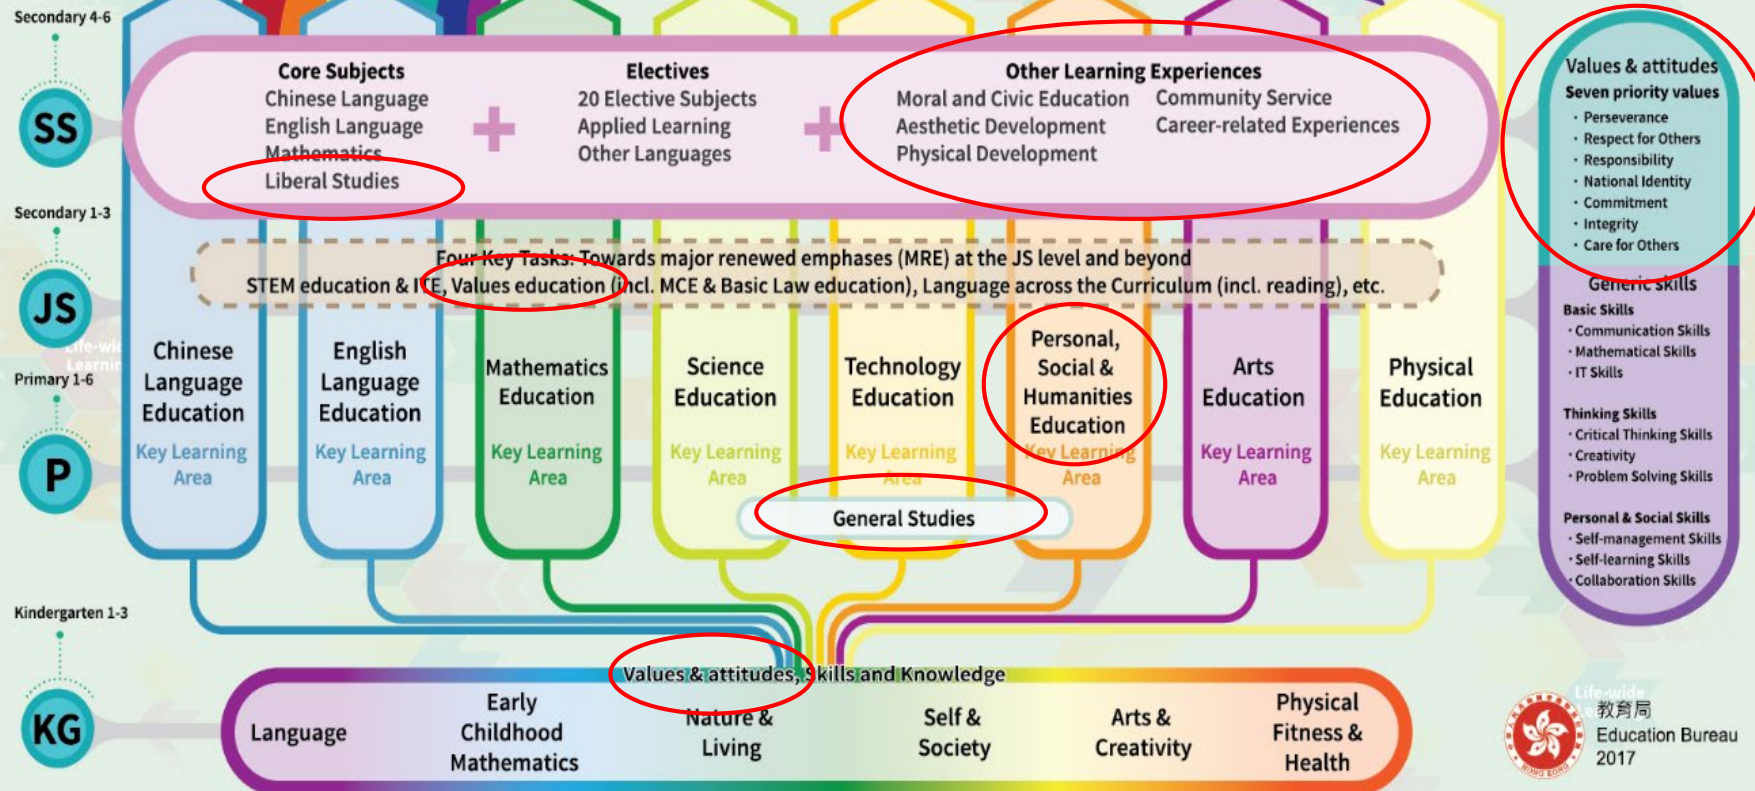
Secondary 4-6

SS

Core Subjects
Chinese Language
English Language
Mathematics
Liberal Studies

+

Electives
20 Elective Subjects
Applied Learning
Other Languages

+

Other Learning Experiences
Moral and Civic Education
Aesthetic Development
Physical Development
Community Service
Career-related Experiences

Values & attitudes
Seven priority values
· Perseverance
· Respect for Others
· Responsibility
· National Identity
· Commitment
· Integrity
· Care for Others

Secondary 1-3

JS

Four Key Tasks: Towards major renewed emphases (MRE) at the JS level and beyond
STEM education & ITE, Values education (incl. MCE & Basic Law education), Language across the Curriculum (incl. reading), etc.

Generic skills
Basic Skills
· Communication Skills
· Mathematical Skills
· IT Skills

Thinking Skills
· Critical Thinking Skills
· Creativity
· Problem Solving Skills

Personal & Social Skills
· Self-management Skills
· Self-learning Skills
· Collaboration Skills

Primary 1-6

P

Chinese Language Education
Key Learning Area

English Language Education
Key Learning Area

Mathematics Education
Key Learning Area

Science Education
Key Learning Area

Technology Education
Key Learning Area

Personal, Social & Humanities Education
Key Learning Area

Arts Education
Key Learning Area

Physical Education
Key Learning Area

General Studies

Kindergarten 1-3

KG

Values & attitudes, Skills and Knowledge

Language
Early Childhood Mathematics
Nature & Living
Self & Society
Arts & Creativity
Physical Fitness & Health

教育局
Education Bureau
2017